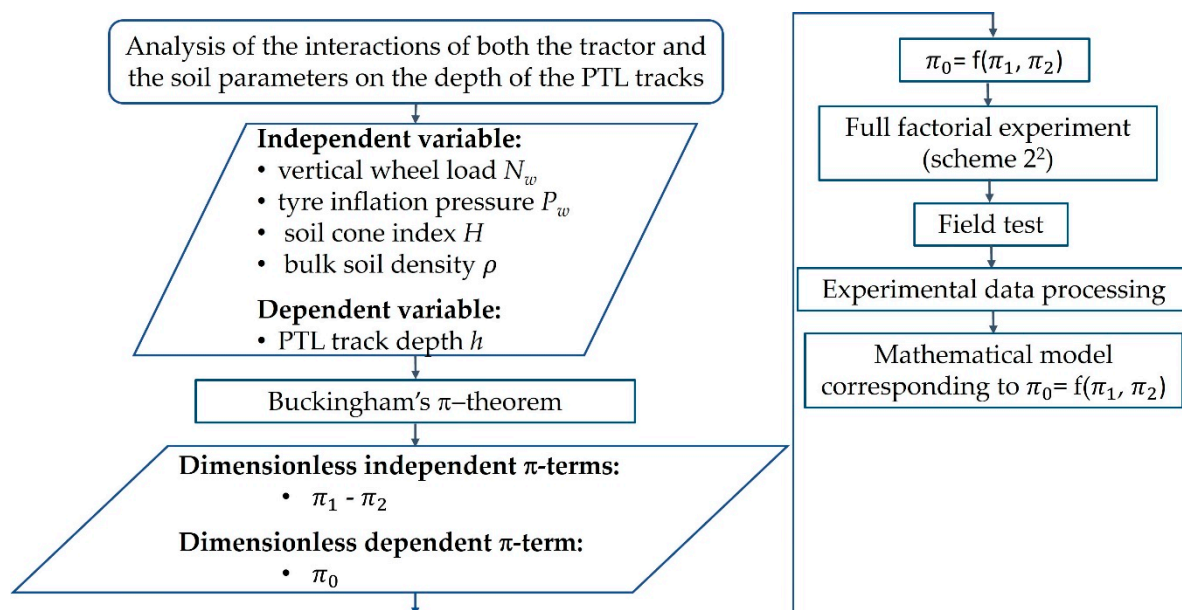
Analysis of the interactions of both the tractor and the soil parameters on the depth of the PTL tracks

**Independent variable:**
- vertical wheel load $N_w$
- tyre inflation pressure $P_w$
- soil cone index $H$
- bulk soil density $\rho$

**Dependent variable:**
- PTL track depth $h$

Buckingham's $\pi$–theorem

**Dimensionless independent π-terms:**
- $\pi_1$ - $\pi_2$

**Dimensionless dependent π-term:**
- $\pi_0$

$\pi_0$= f($\pi_1$, $\pi_2$)

Full factorial experiment (scheme $2^2$)

Field test

Experimental data processing

Mathematical model corresponding to $\pi_0$= f($\pi_1$, $\pi_2$)